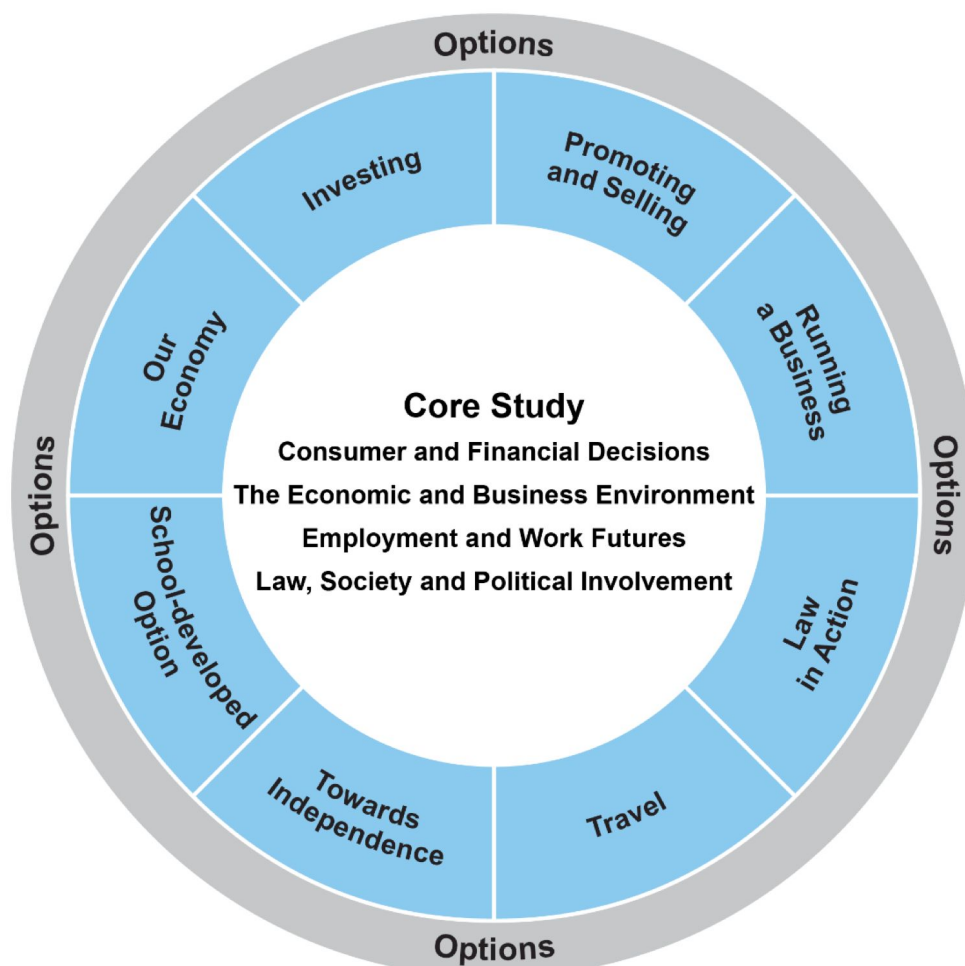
Options

Investing

Promoting and Selling

Our Economy

Running a Business

Options

Options

Core Study

Consumer and Financial Decisions

The Economic and Business Environment

Employment and Work Futures

Law, Society and Political Involvement

School-developed Option

Law in Action

Towards Independence

Travel

Options